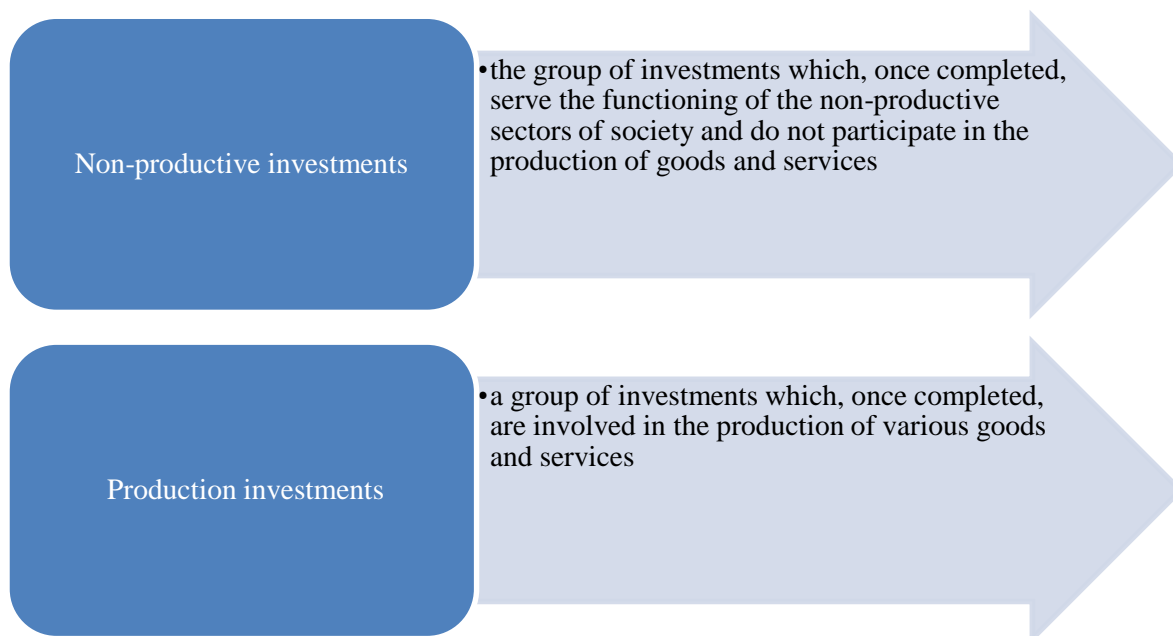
Non-productive investments

• the group of investments which, once completed, serve the functioning of the non-productive sectors of society and do not participate in the production of goods and services

Production investments

• a group of investments which, once completed, are involved in the production of various goods and services